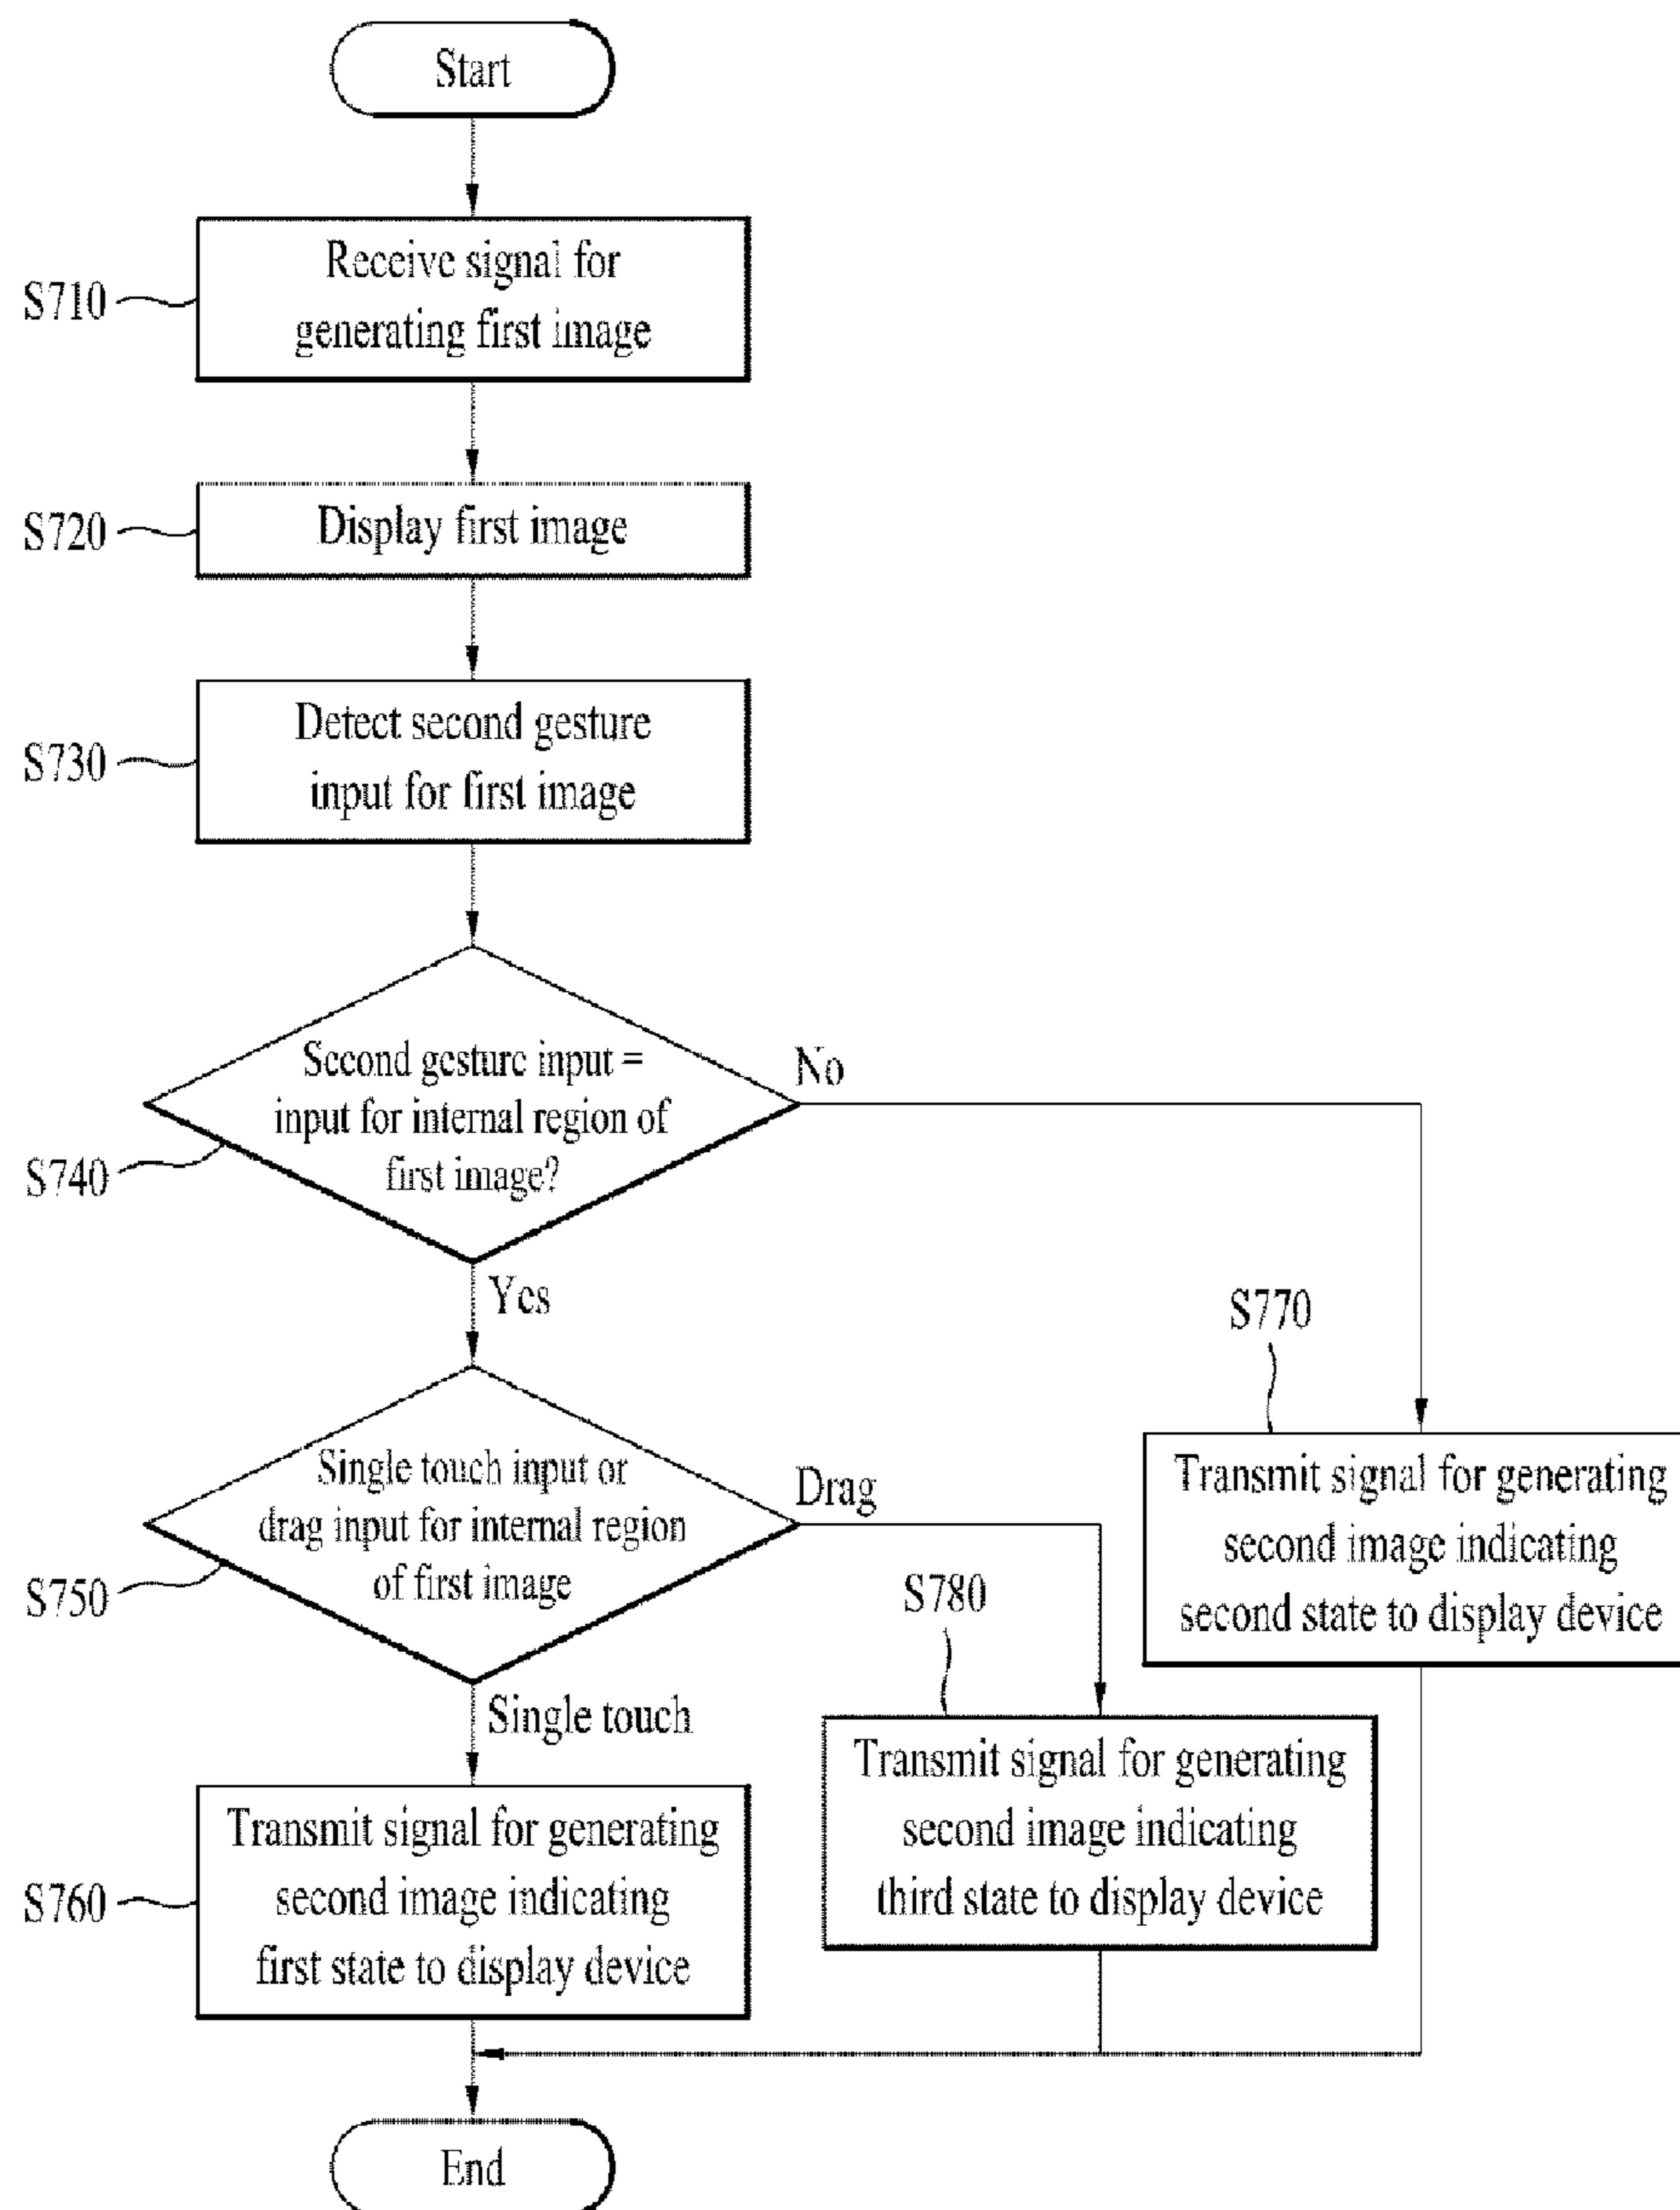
Start

S710 Receive signal for generating first image

S720 Display first image

S730 Detect second gesture input for first image

S740 Second gesture input = input for internal region of first image?

No

Yes

S770

S750 Single touch input or drag input for internal region of first image

Drag

Transmit signal for generating second image indicating second state to display device

S780

Single touch

Transmit signal for generating second image indicating third state to display device

S760 Transmit signal for generating second image indicating first state to display device

End